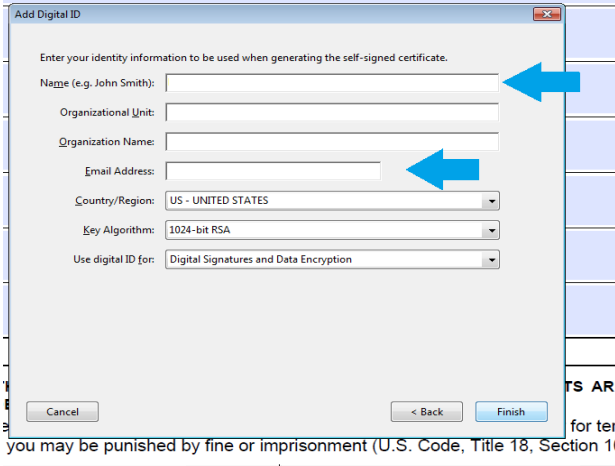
Add Digital ID

Enter your identity information to be used when generating the self-signed certificate.

Name (e.g. John Smith):

Organizational Unit:

Organization Name:

Email Address:

Country/Region: US - UNITED STATES

Key Algorithm: 1024-bit RSA

Use digital ID for: Digital Signatures and Data Encryption

Cancel

< Back

Finish

TS AR

for ter

you may be punished by fine or imprisonment (U.S. Code, Title 18, Section 10